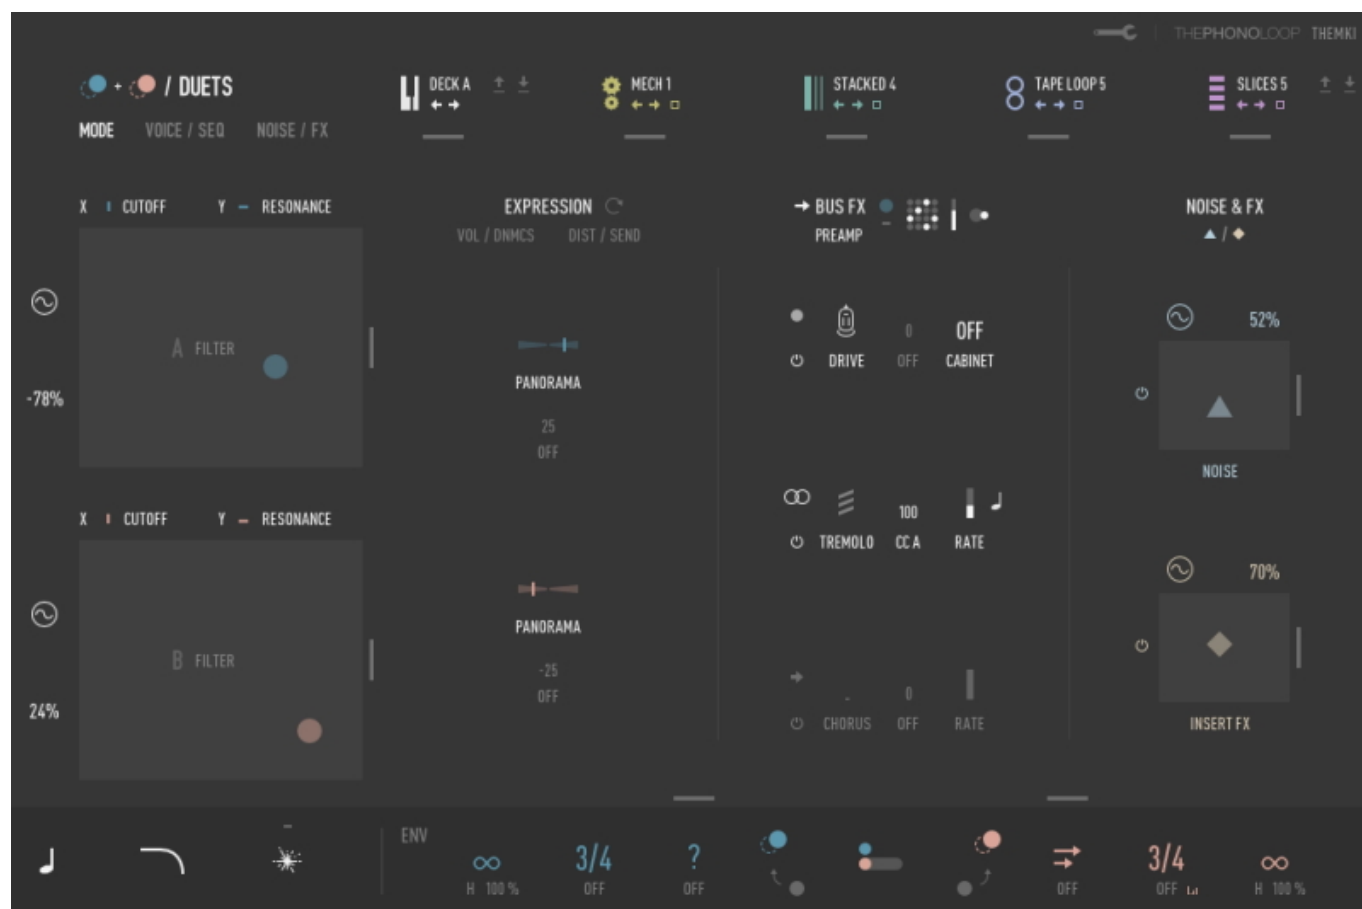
THEPHONOLOOP THEMKI

/ DUETS

MODE VOICE / SEQ NOISE / FX

DECK A

MECH 1

STACKED 4

TAPE LOOP 5

SLICES 5

X CUTOFF Y RESONANCE

A FILTER

-78%

EXPRESSION

VOL / DNMCS DIST / SEND

PANORAMA

25

OFF

PANORAMA

-25

OFF

→ BUS FX

PREAMP

DRIVE

0

OFF

OFF

CABINET

TREMOLO

100

CC A

RATE

CHORUS

0

OFF

RATE

NOISE & FX

52%

NOISE

70%

INSERT FX

X CUTOFF Y RESONANCE

B FILTER

24%

ENV

∞

H 100 %

3/4

OFF

?

OFF

OFF

3/4

OFF

∞

H 100 %